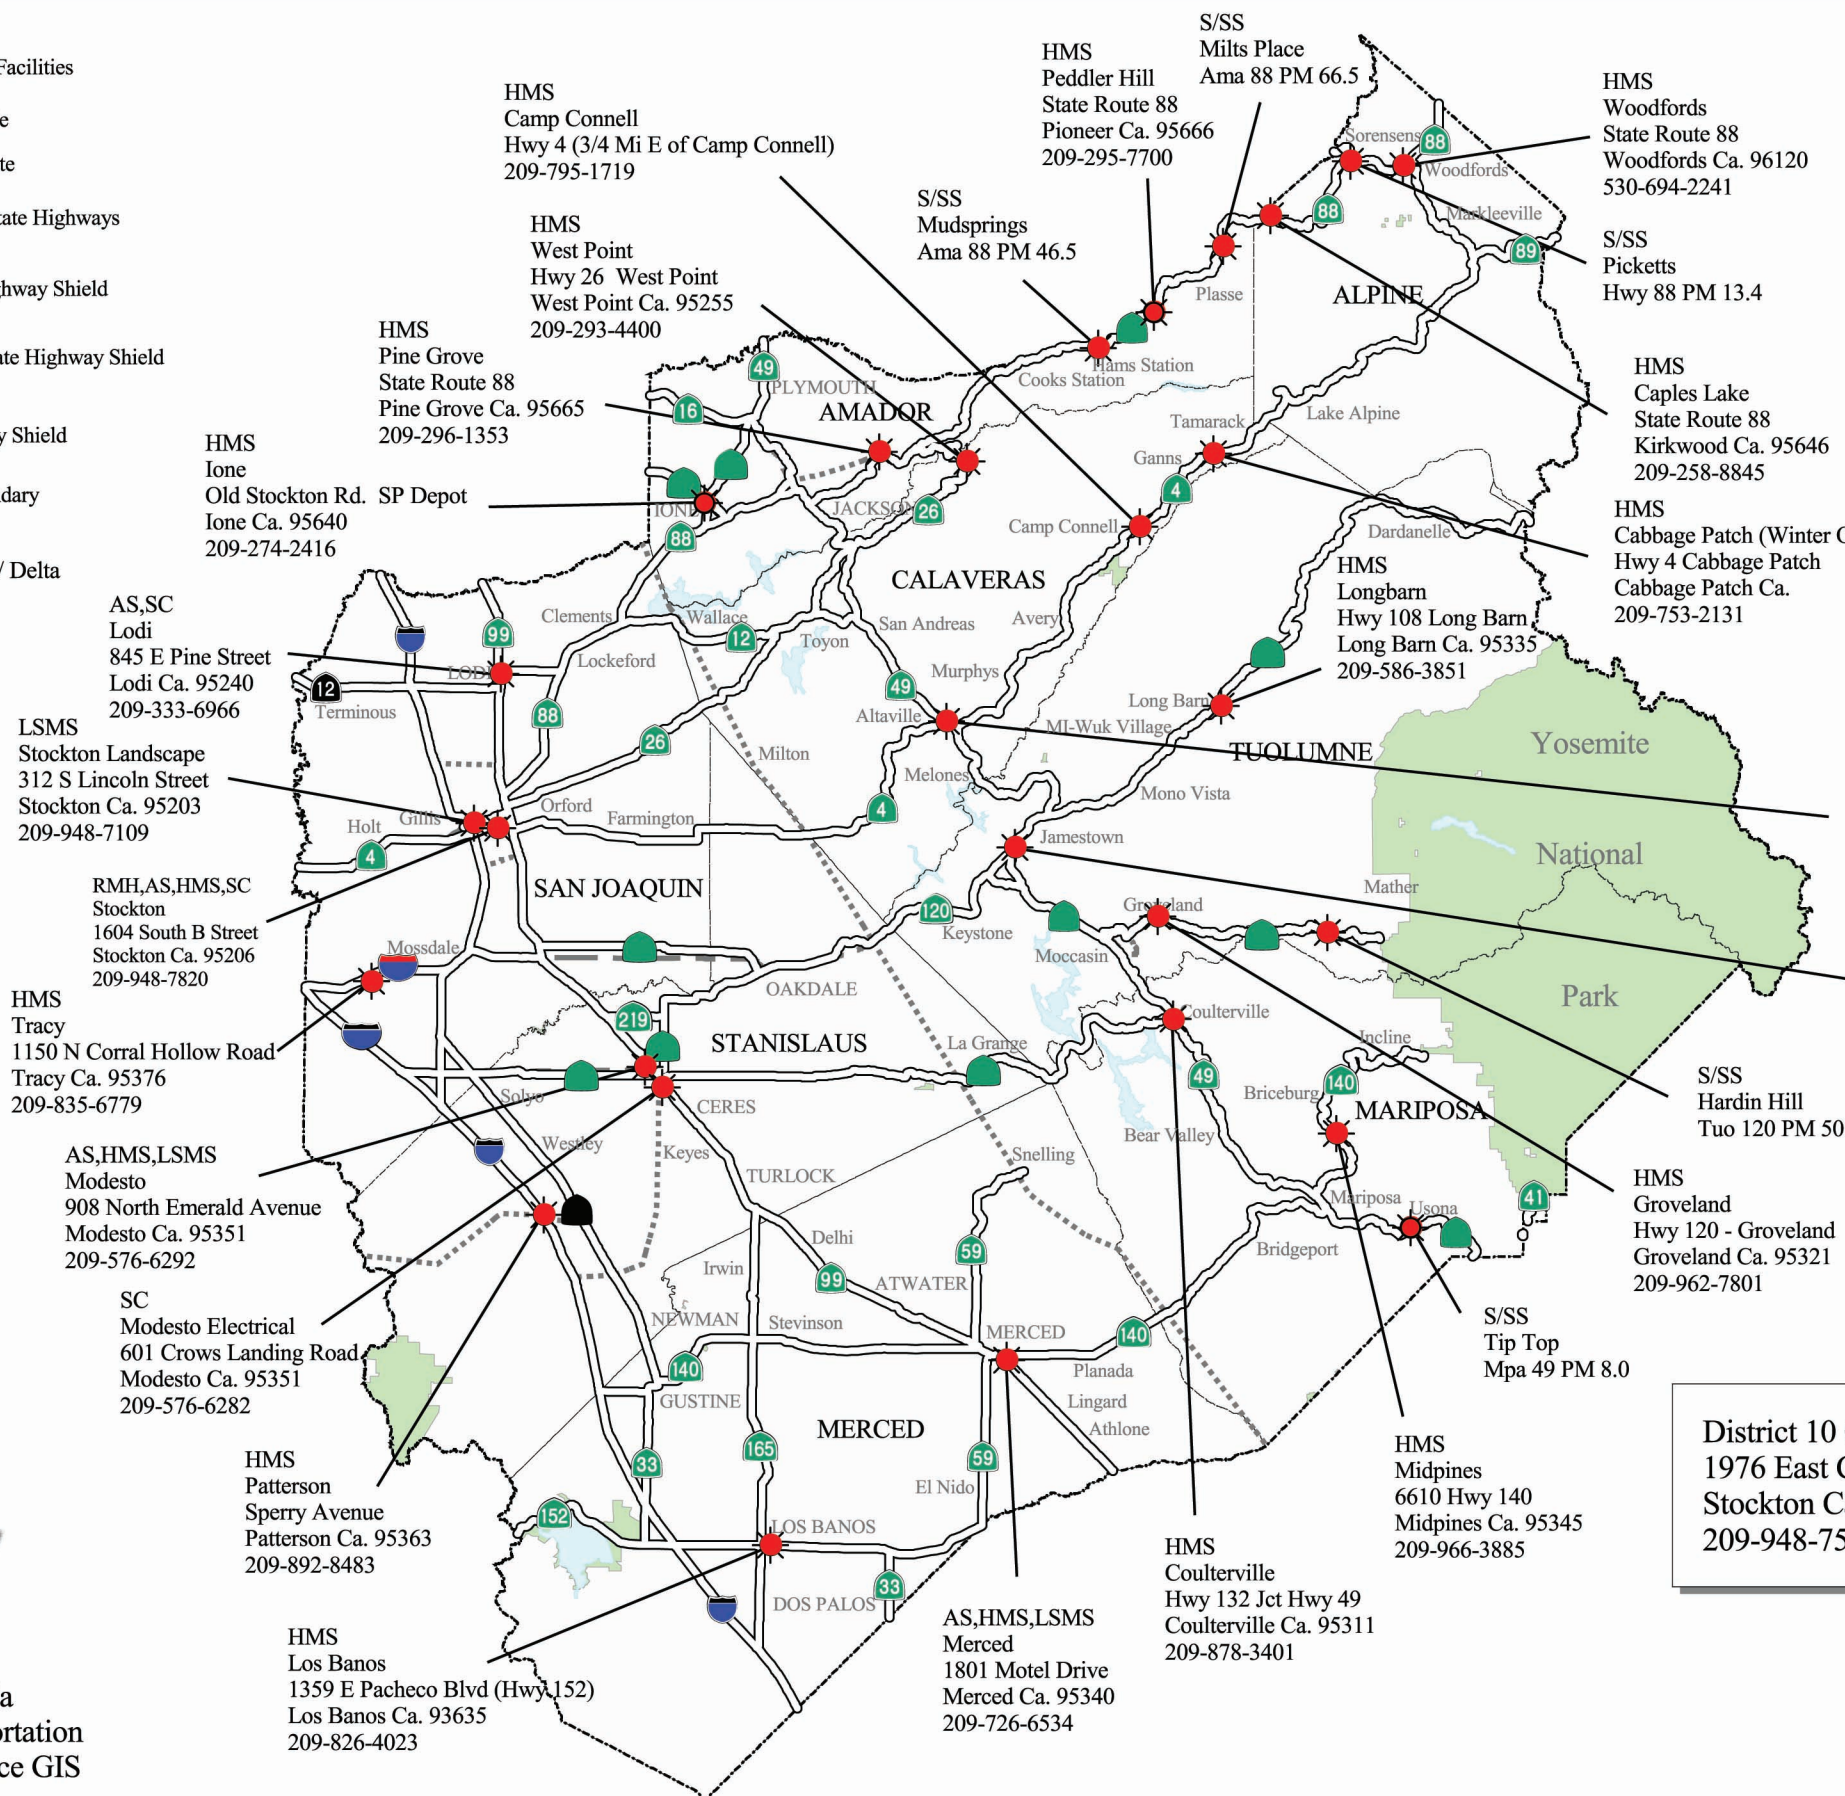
Facilities
e
te
ate Highways
hway Shield
te Highway Shield
y Shield
dary
/ Delta

HMS
Camp Connell
Hwy 4 (3/4 Mi E of Camp Connell)
209-795-1719

HMS
Peddler Hill
State Route 88
Pioneer Ca. 95666
209-295-7700

S/SS
Milts Place
Ama 88 PM 66.5

HMS
Woodfords
State Route 88
Woodfords Ca. 96120
530-694-2241

S/SS
Picketts
Hwy 88 PM 13.4

HMS
Caples Lake
State Route 88
Kirkwood Ca. 95646
209-258-8845

HMS
Cabbage Patch (Winter C
Hwy 4 Cabbage Patch
Cabbage Patch Ca.
209-753-2131

HMS
West Point
Hwy 26 West Point
West Point Ca. 95255
209-293-4400

S/SS
Mudsprings
Ama 88 PM 46.5

HMS
Pine Grove
State Route 88
Pine Grove Ca. 95665
209-296-1353

HMS
Ione
Old Stockton Rd. SP Depot
Ione Ca. 95640
209-274-2416

AS,SC
Lodi
845 E Pine Street
Lodi Ca. 95240
209-333-6966

LSMS
Stockton Landscape
312 S Lincoln Street
Stockton Ca. 95203
209-948-7109

RMH,AS,HMS,SC
Stockton
1604 South B Street
Stockton Ca. 95206
209-948-7820

HMS
Tracy
1150 N Corral Hollow Road
Tracy Ca. 95376
209-835-6779

AS,HMS,LSMS
Modesto
908 North Emerald Avenue
Modesto Ca. 95351
209-576-6292

SC
Modesto Electrical
601 Crows Landing Road
Modesto Ca. 95351
209-576-6282

HMS
Patterson
Sperry Avenue
Patterson Ca. 95363
209-892-8483

HMS
Los Banos
1359 E Pacheco Blvd (Hwy 152)
Los Banos Ca. 93635
209-826-4023

AS,HMS,LSMS
Merced
1801 Motel Drive
Merced Ca. 95340
209-726-6534

HMS
Coulterville
Hwy 132 Jct Hwy 49
Coulterville Ca. 95311
209-878-3401

HMS
Midpines
6610 Hwy 140
Midpines Ca. 95345
209-966-3885

S/SS
Tip Top
Mpa 49 PM 8.0

HMS
Groveland
Hwy 120 - Groveland
Groveland Ca. 95321
209-962-7801

S/SS
Hardin Hill
Tuo 120 PM 50

HMS
Longbarn
Hwy 108 Long Barn
Long Barn Ca. 95335
209-586-3851

Sorensens 88 Woodfords Markleeville 89 88 Plasse ALPINE Hams Station Cooks Station Lake Alpine Tamarack Ganns 4 Dardanelle Camp Connell 49 PLYMOUTH AMADOR 16 JACKSON 26 IONE 88 CALAVERAS Clements Wallace 12 Toyon San Andreas Avery 99 LODI Lockeford Murphys 49 12 Terminous 88 Altaville Long Barn MI-Wuk Village 26 Milton TUOLUMNE Yosemite National Park Melones Mono Vista Orford Gillis Farmington 4 Holt 4 Jamestown SAN JOAQUIN Mather 120 Keystone Groveland Moccasin Mossdale OAKDALE Coulterville 219 STANISLAUS La Grange Incline 49 140 Briceburg MARIPOSA Solyo CERES Westley Keyes Bear Valley TURLOCK Snelling Mariposa Usona 41 Delhi 59 Bridgeport Irwin 99 ATWATER NEWMAN Stevinson MERCED 140 Planada 140 Lingard GUSTINE Athlone MERCED 165 33 59 El Nido 152 LOS BANOS 33 DOS PALOS

District 10
1976 East C
Stockton C
209-948-75

a
rtation
ce GIS